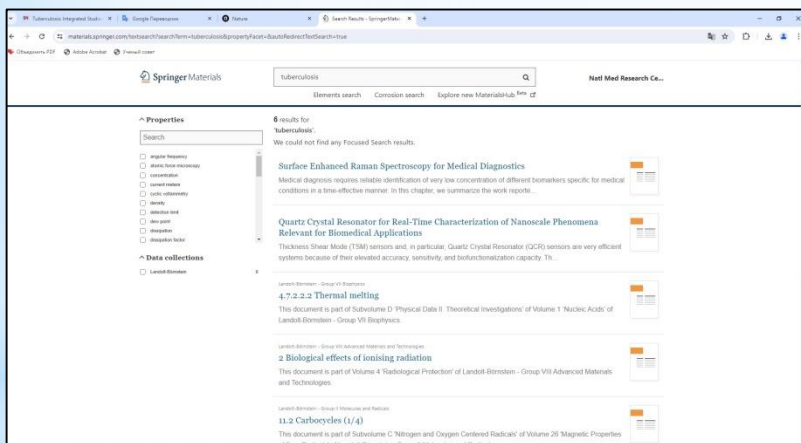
Tuberculosis Integrated Stud... × | Google Переводчик × | Nature × | Search Results - SpringerMate × | +

materials.springer.com/textsearch?searchTerm=tuberculosis&propertyFacet=&autoRedirectTextSearch=true

Обнаружить PDF | Adobe Acrobat | Free4Viewer

Springer Materials

tuberculosis

Elements search | Corrosion search | Explore new MaterialsHub Beta

Natl Med Research Ce...

^ Properties

Search

angular frequency
atomic force microscopy
concentration
current meters
cyclic voltammetry
density
detection limit
dew point
dissipation
dissipation factor

^ Data collections

Landolt-Börnstein 5

6 results for 'tuberculosis'.

We could not find any Focused Search results.

Surface Enhanced Raman Spectroscopy for Medical Diagnostics

Medical diagnosis requires reliable identification of very low concentration of different biomarkers specific for medical conditions in a time-effective manner. In this chapter, we summarize the work reporte...

Quartz Crystal Resonator for Real-Time Characterization of Nanoscale Phenomena Relevant for Biomedical Applications

Thickness Shear Mode (TSM) sensors and, in particular, Quartz Crystal Resonator (QCR) sensors are very efficient systems because of their elevated accuracy, sensitivity, and biofunctionalization capacity. Th...

Landolt-Börnstein - Group VII Biophysics

4.7.2.2.2 Thermal melting

This document is part of Subvolume D 'Physical Data II: Theoretical Investigations' of Volume 1 'Nucleic Acids' of Landolt-Börnstein - Group VII Biophysics.

Landolt-Börnstein - Group VIII Advanced Materials and Technologies

2 Biological effects of ionising radiation

This document is part of Volume 4 'Radiological Protection' of Landolt-Börnstein - Group VIII Advanced Materials and Technologies.

Landolt-Börnstein - Group II Molecules and Radicals

11.2 Carbocycles (1/4)

This document is part of Subvolume C 'Nitrogen and Oxygen Centered Radicals' of Volume 26 'Magnetic Properties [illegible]